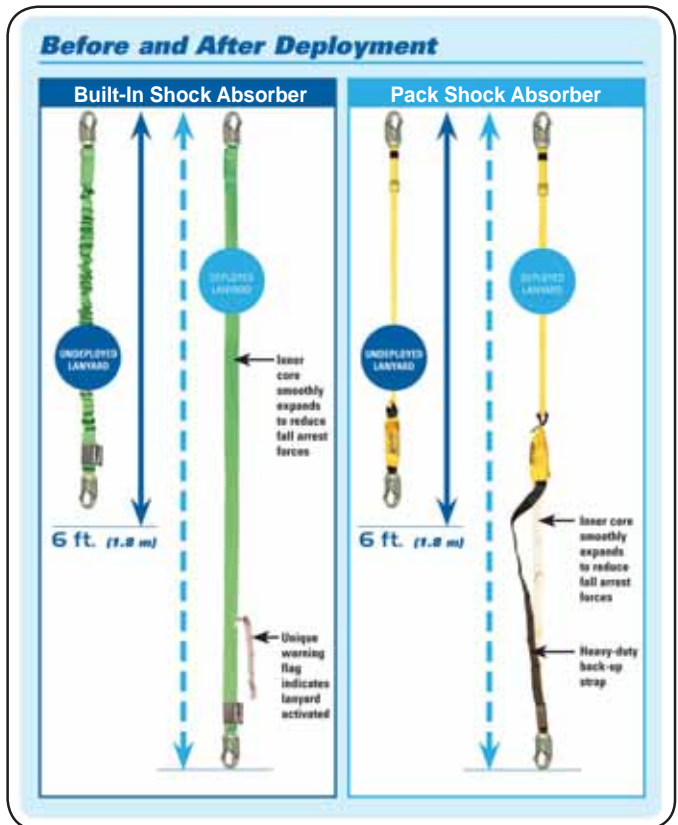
Before and After Deployment

Built-In Shock Absorber

UNDEPLOYED LANYARD

DEPLOYED LANYARD

Inner core smoothly expands to reduce fall arrest forces

Unique warning flag indicates lanyard activated

6 ft. (1.8 m)

Pack Shock Absorber

UNDEPLOYED LANYARD

DEPLOYED LANYARD

Inner core smoothly expands to reduce fall arrest forces

Heavy-duty back-up strap

6 ft. (1.8 m)